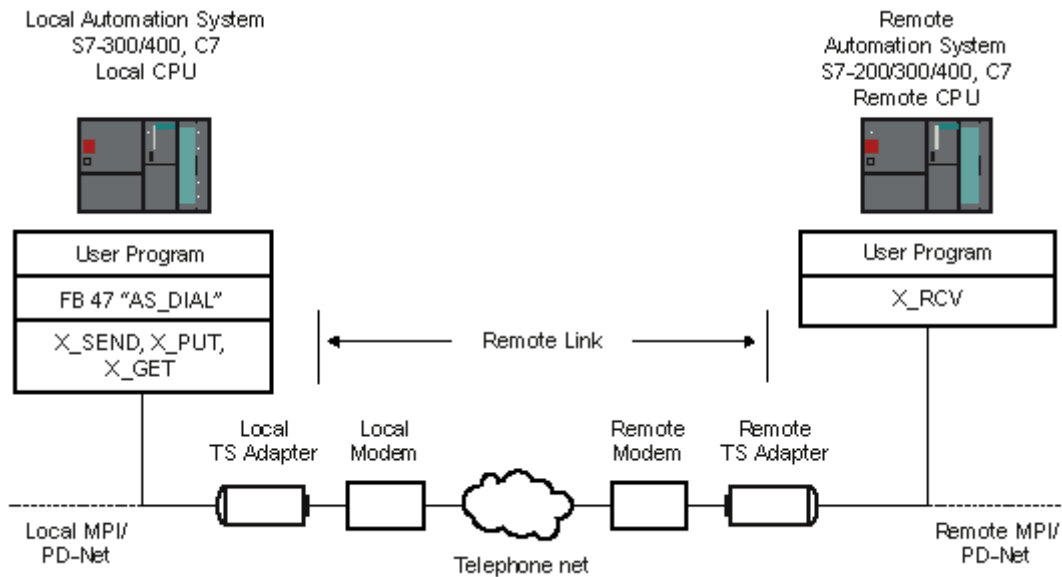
Local Automation System
S7-300/400, C7
Local CPU

Remote
Automation System
S7-200/300/400, C7
Remote CPU

User Program
FB 47 "AS_DIAL"
X_SEND, X_PUT, X_GET

User Program
X_RCV

Remote Link

Local TS Adapter

Local Modem

Remote Modem

Remote TS Adapter

Local MPI/ PD-Net

Telephone net

Remote MPI/ PD-Net